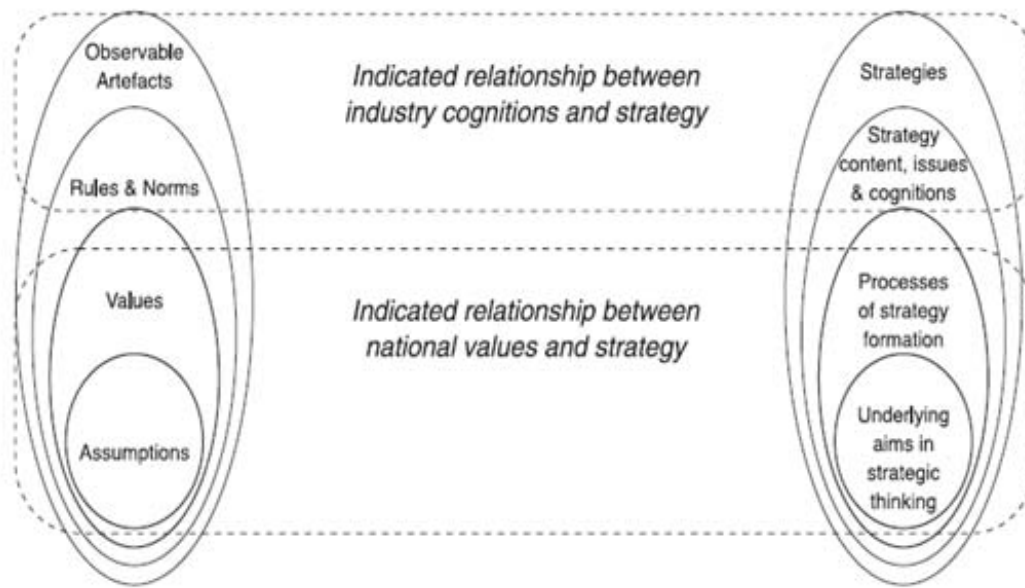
Observable Artefacts

Rules & Norms

Values

Assumptions

Indicated relationship between industry cognitions and strategy

Indicated relationship between national values and strategy

Strategies

Strategy content, issues & cognitions

Processes of strategy formation

Underlying aims in strategic thinking